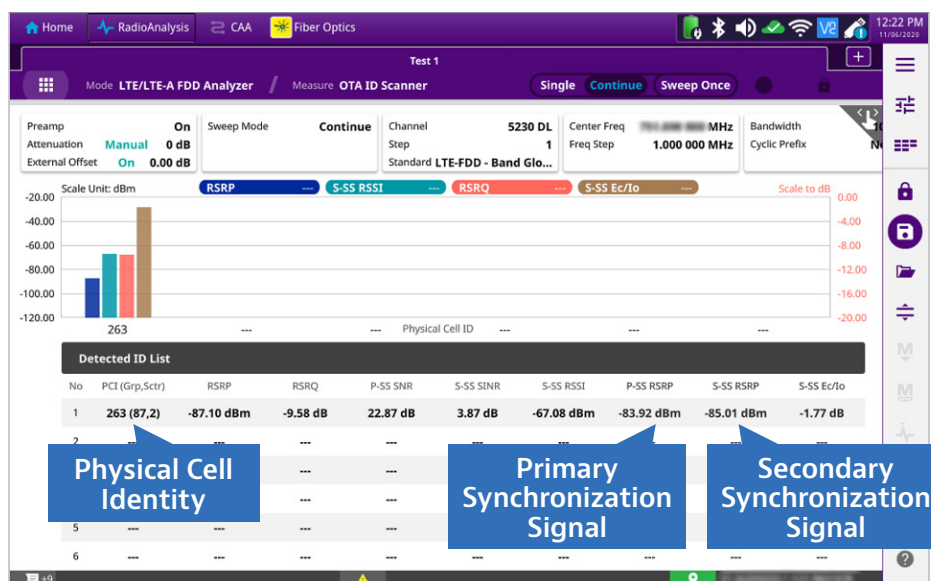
Home RadioAnalysis CAA Fiber Optics 12:22 PM 11/06/2020

Test 1

Mode LTE/LTE-A FDD Analyzer / Measure OTA ID Scanner Single Continue Sweep Once

| Preamp | On |
|---|---|
| Attenuation | Manual 0 dB |
| External Offset | On 0.00 dB |

Sweep Mode Continue

Channel 5230 DL
Step 1
Standard LTE-FDD - Band Glo...

Center Freq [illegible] MHz
Freq Step 1.000 000 MHz

Bandwidth 1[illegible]
Cyclic Prefix N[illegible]

Scale Unit: dBm RSRP --- S-SS RSSI --- RSRQ --- S-SS Ec/Io --- Scale to dB

-20.00 -40.00 -60.00 -80.00 -100.00 -120.00

0.00 -4.00 -8.00 -12.00 -16.00 -20.00

263 --- --- Physical Cell ID --- --- ---

Detected ID List

| No | PCI (Grp,Sctr) | RSRP | RSRQ | P-SS SNR | S-SS SINR | S-SS RSSI | P-SS RSRP | S-SS RSRP | S-SS Ec/Io |
|---|---|---|---|---|---|---|---|---|---|
| 1 | 263 (87,2) | -87.10 dBm | -9.58 dB | 22.87 dB | 3.87 dB | -67.08 dBm | -83.92 dBm | -85.01 dBm | -1.77 dB |
| 2 | --- | --- | --- | --- | --- | --- | --- | --- | --- |
| 3 | --- | --- | --- | --- | --- | --- | --- | --- | --- |
| 4 | --- | --- | --- | --- | --- | --- | --- | --- | --- |
| 5 | --- | --- | --- | --- | --- | --- | --- | --- | --- |
| 6 | --- | --- | --- | --- | --- | --- | --- | --- | --- |

Physical Cell Identity

Primary Synchronization Signal

Secondary Synchronization Signal